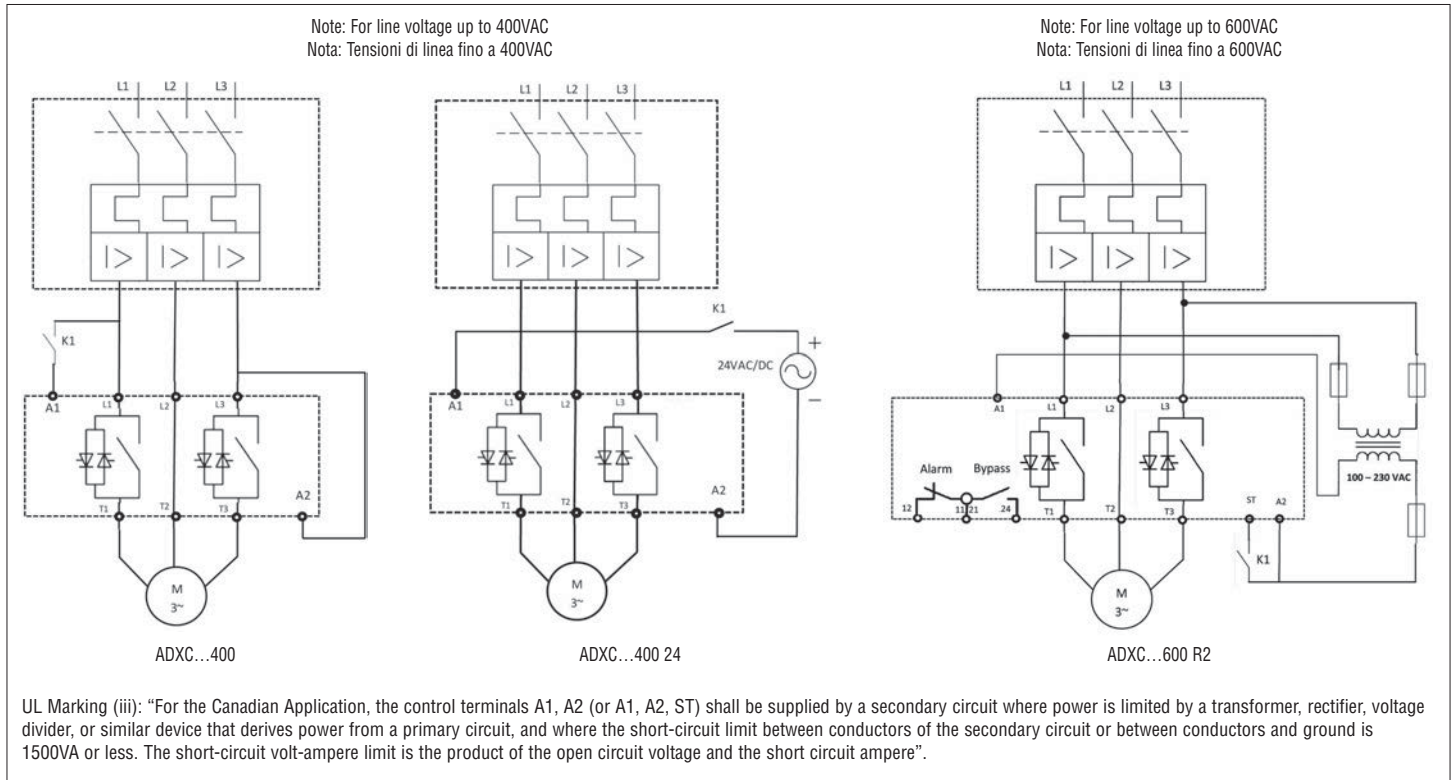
Note: For line voltage up to 400VAC
Nota: Tensioni di linea fino a 400VAC

L1 L2 L3

K1

A1 L1 L2 L3

T1 T2 T3 A2

M
3~

ADXC…400

L1 L2 L3

K1

24VAC/DC

+

−

A1 L1 L2 L3

T1 T2 T3 A2

M
3~

ADXC…400 24

Note: For line voltage up to 600VAC
Nota: Tensioni di linea fino a 600VAC

L1 L2 L3

A1 L1 L2 L3

Alarm Bypass

12 11 21 24 T1 T2 T3 ST A2

100 – 230 VAC

K1

M
3~

ADXC…600 R2

UL Marking (iii): “For the Canadian Application, the control terminals A1, A2 (or A1, A2, ST) shall be supplied by a secondary circuit where power is limited by a transformer, rectifier, voltage divider, or similar device that derives power from a primary circuit, and where the short-circuit limit between conductors of the secondary circuit or between conductors and ground is 1500VA or less. The short-circuit volt-ampere limit is the product of the open circuit voltage and the short circuit ampere”.